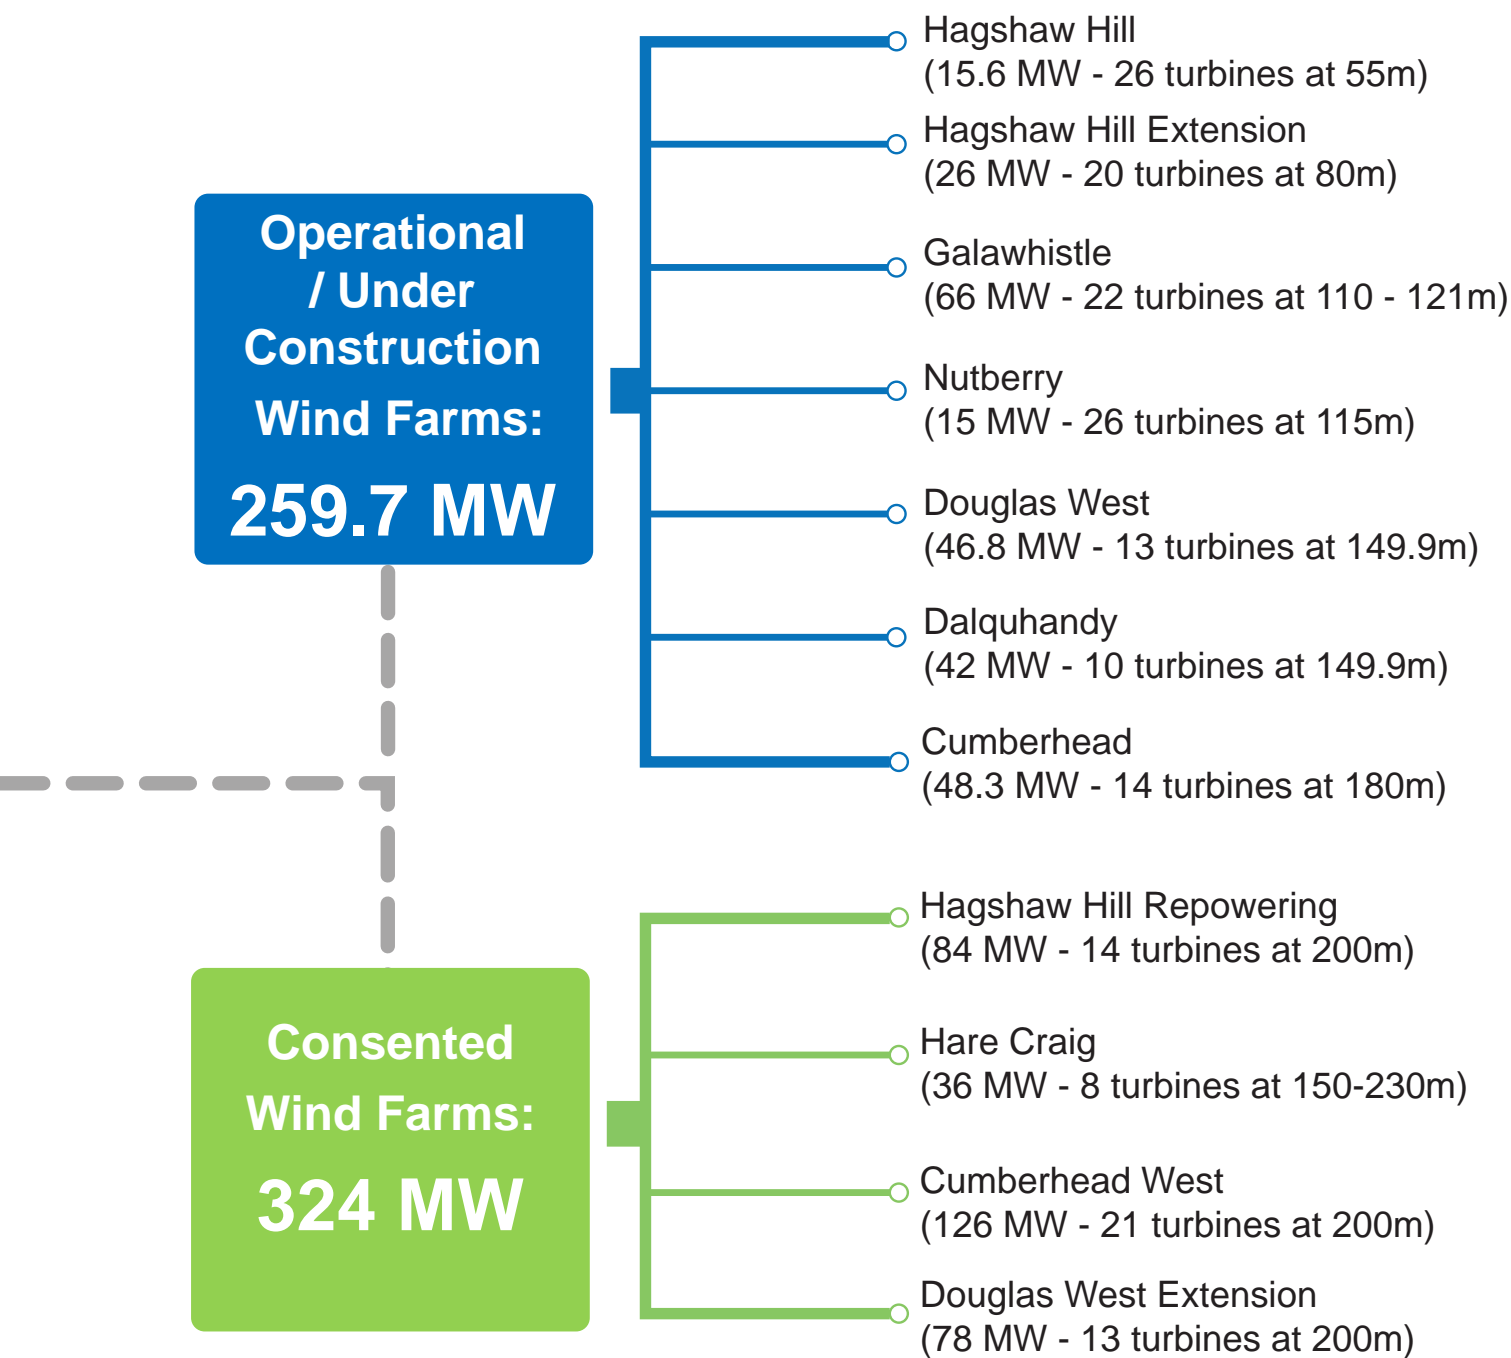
Operational / Under Construction Wind Farms:

259.7 MW

Hagshaw Hill
(15.6 MW - 26 turbines at 55m)

Hagshaw Hill Extension
(26 MW - 20 turbines at 80m)

Galawhistle
(66 MW - 22 turbines at 110 - 121m)

Nutberry
(15 MW - 26 turbines at 115m)

Douglas West
(46.8 MW - 13 turbines at 149.9m)

Dalquhandy
(42 MW - 10 turbines at 149.9m)

Cumberhead
(48.3 MW - 14 turbines at 180m)

Consented Wind Farms:

324 MW

Hagshaw Hill Repowering
(84 MW - 14 turbines at 200m)

Hare Craig
(36 MW - 8 turbines at 150-230m)

Cumberhead West
(126 MW - 21 turbines at 200m)

Douglas West Extension
(78 MW - 13 turbines at 200m)